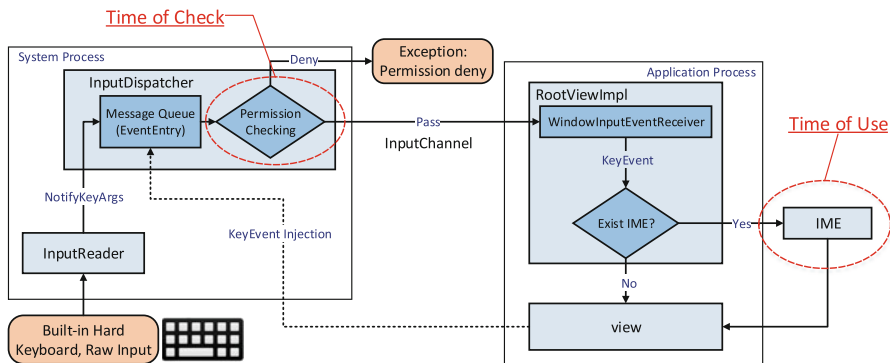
Time of Check

System Process

InputDispatcher

Message Queue (EventEntry)

Permission Checking

Deny

Exception: Permission deny

Pass

InputChannel

NotifyKeyArgs

InputReader

KeyEvent Injection

Built-in Hard Keyboard, Raw Input

Application Process

RootViewImpl

WindowInputEventReceiver

KeyEvent

Exist IME?

Yes

No

Time of Use

IME

view